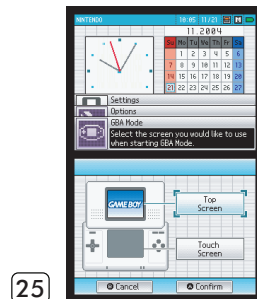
NINTENDO 10:05 11/21

11 2004

| Su | Mo | Tu | We | Th | Fr | Sa |
|---|---|---|---|---|---|---|
| | 1 | 2 | 3 | 4 | 5 | 6 |
| 7 | 8 | 9 | 10 | 11 | 12 | 13 |
| 14 | 15 | 16 | 17 | 18 | 19 | 20 |
| 21 | 22 | 23 | 24 | 25 | 26 | 27 |

Settings
Options
GBA Mode
Select the screen you would like to use when starting GBA Mode.

GAME BOY

Top Screen

Touch Screen

Cancel
Confirm

25